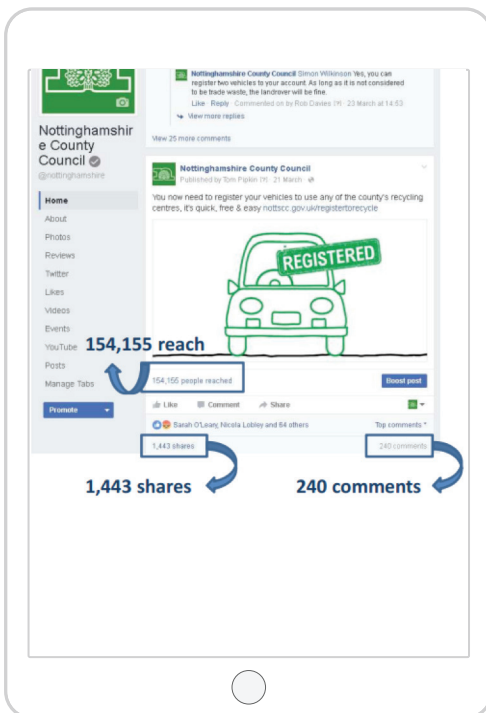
Nottinghamshire County Council Simon Wilkinson Yes, you can register two vehicles to your account. As long as it is not considered to be trade waste, the landrover will be fine.
Like · Reply · Commented on by Rob Davies [?] · 23 March at 14:53
View more replies

View 25 more comments

Nottinghamshire County Council
@nottinghamshire

Home
About
Photos
Reviews
Twitter
Likes
Videos
Events
YouTube
Posts
Manage Tabs

Promote

Nottinghamshire County Council
Published by Tom Pipkin [?] · 21 March ·

You now need to register your vehicles to use any of the county's recycling centres, it's quick, free & easy nottscc.gov.uk/registertorecycle

REGISTERED

154,155 reach

154,155 people reached

Boost post

Like Comment Share

Sarah O'Leary, Nicola Lobley and 64 others

Top comments

1,443 shares

240 comments

1,443 shares

240 comments